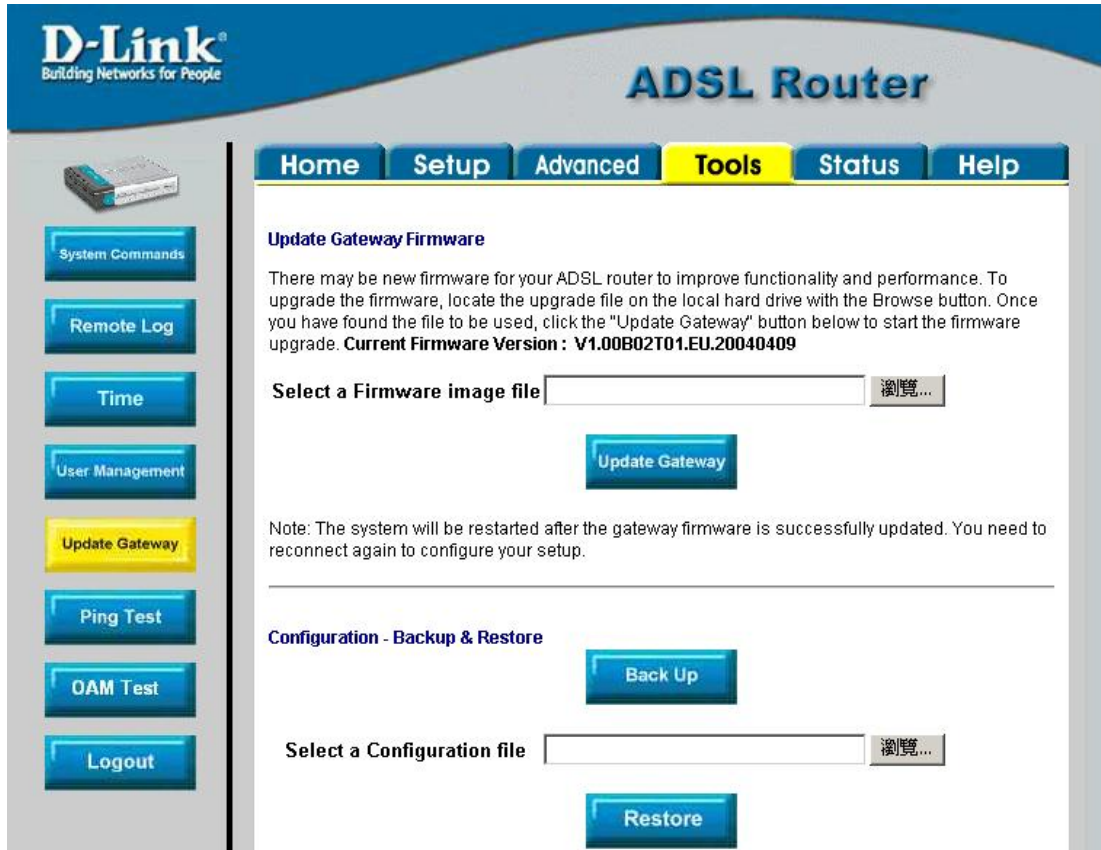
D-Link®
Building Networks for People

ADSL Router

Home | Setup | Advanced | Tools | Status | Help

System Commands
Remote Log
Time
User Management
Update Gateway
Ping Test
OAM Test
Logout

Update Gateway Firmware

There may be new firmware for your ADSL router to improve functionality and performance. To upgrade the firmware, locate the upgrade file on the local hard drive with the Browse button. Once you have found the file to be used, click the "Update Gateway" button below to start the firmware upgrade. Current Firmware Version : V1.00B02T01.EU.20040409

Select a Firmware image file 瀏覽...

Update Gateway

Note: The system will be restarted after the gateway firmware is successfully updated. You need to reconnect again to configure your setup.

Configuration - Backup & Restore

Back Up

Select a Configuration file 瀏覽...

Restore